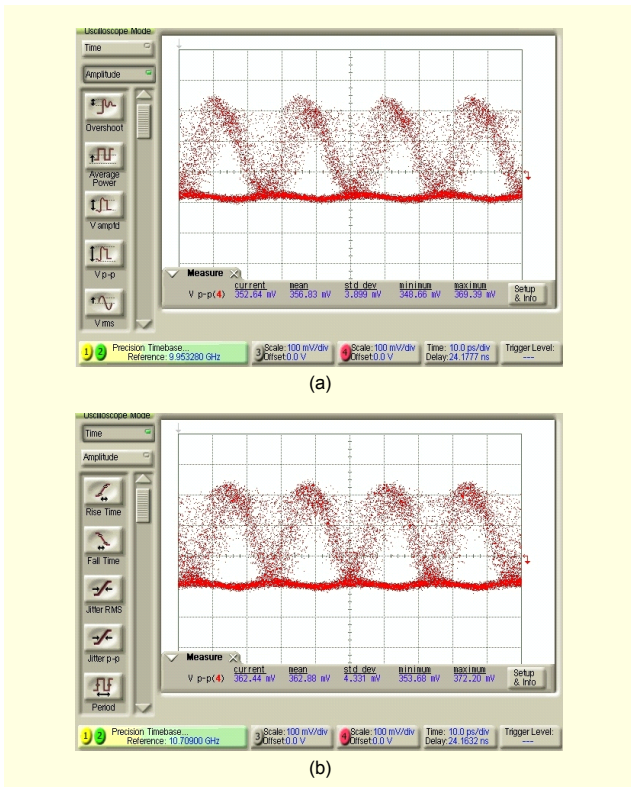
Oscilloscope Mode
Time
Amplitude
Overshoot
Average Power
V amptd
V p-p
V rms

Measure
| | current | mean | std dev | minimum | maximum |
|---|---|---|---|---|---|
| V p-p(4) | 352.64 mV | 356.83 mV | 3.899 mV | 348.66 mV | 369.39 mV |

Setup & Info

1 2 Precision Timebase... Reference: 9.953280 GHz
3 Scale: 100 mV/div Offset: 0.0 V
4 Scale: 100 mV/div Offset: 0.0 V
Time: 10.0 ps/div Delay: 24.1777 ns
Trigger Level: ---

(a)

Oscilloscope Mode
Time
Amplitude
Rise Time
Fall Time
Jitter RMS
Jitter p-p
Period

Measure
| | current | mean | std dev | minimum | maximum |
|---|---|---|---|---|---|
| V p-p(4) | 362.44 mV | 362.88 mV | 4.331 mV | 353.68 mV | 372.20 mV |

Setup & Info

1 2 Precision Timebase... Reference: 10.70900 GHz
3 Scale: 100 mV/div Offset: 0.0 V
4 Scale: 100 mV/div Offset: 0.0 V
Time: 10.0 ps/div Delay: 24.1632 ns
Trigger Level: ---

(b)